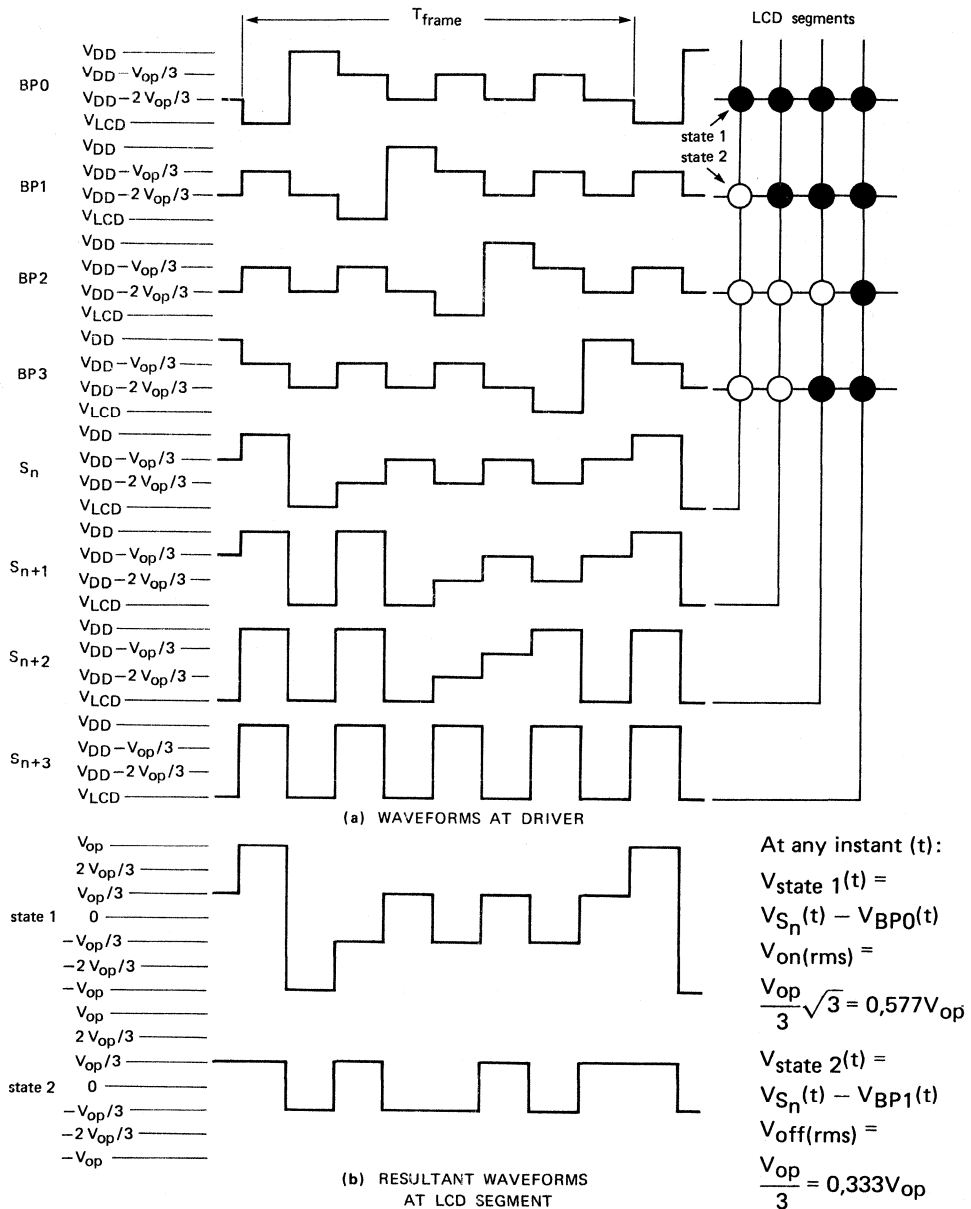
$T_{frame}$

LCD segments

BP0
$V_{DD}$
$V_{DD}-V_{op}/3$
$V_{DD}-2V_{op}/3$
$V_{LCD}$

state 1
state 2

BP1
$V_{DD}$
$V_{DD}-V_{op}/3$
$V_{DD}-2V_{op}/3$
$V_{LCD}$

BP2
$V_{DD}$
$V_{DD}-V_{op}/3$
$V_{DD}-2V_{op}/3$
$V_{LCD}$

BP3
$V_{DD}$
$V_{DD}-V_{op}/3$
$V_{DD}-2V_{op}/3$
$V_{LCD}$

$S_n$
$V_{DD}$
$V_{DD}-V_{op}/3$
$V_{DD}-2V_{op}/3$
$V_{LCD}$

$S_{n+1}$
$V_{DD}$
$V_{DD}-V_{op}/3$
$V_{DD}-2V_{op}/3$
$V_{LCD}$

$S_{n+2}$
$V_{DD}$
$V_{DD}-V_{op}/3$
$V_{DD}-2V_{op}/3$
$V_{LCD}$

$S_{n+3}$
$V_{DD}$
$V_{DD}-V_{op}/3$
$V_{DD}-2V_{op}/3$
$V_{LCD}$

(a) WAVEFORMS AT DRIVER

state 1
$V_{op}$
$2V_{op}/3$
$V_{op}/3$
0
$-V_{op}/3$
$-2V_{op}/3$
$-V_{op}$

state 2
$V_{op}$
$2V_{op}/3$
$V_{op}/3$
0
$-V_{op}/3$
$-2V_{op}/3$
$-V_{op}$

(b) RESULTANT WAVEFORMS AT LCD SEGMENT

At any instant (t):
$V_{state\ 1}(t) =$
$V_{S_n}(t) - V_{BP0}(t)$
$V_{on(rms)} =$
$\frac{V_{op}}{3}\sqrt{3} = 0,577V_{op}$
$V_{state\ 2}(t) =$
$V_{S_n}(t) - V_{BP1}(t)$
$V_{off(rms)} =$
$\frac{V_{op}}{3} = 0,333V_{op}$